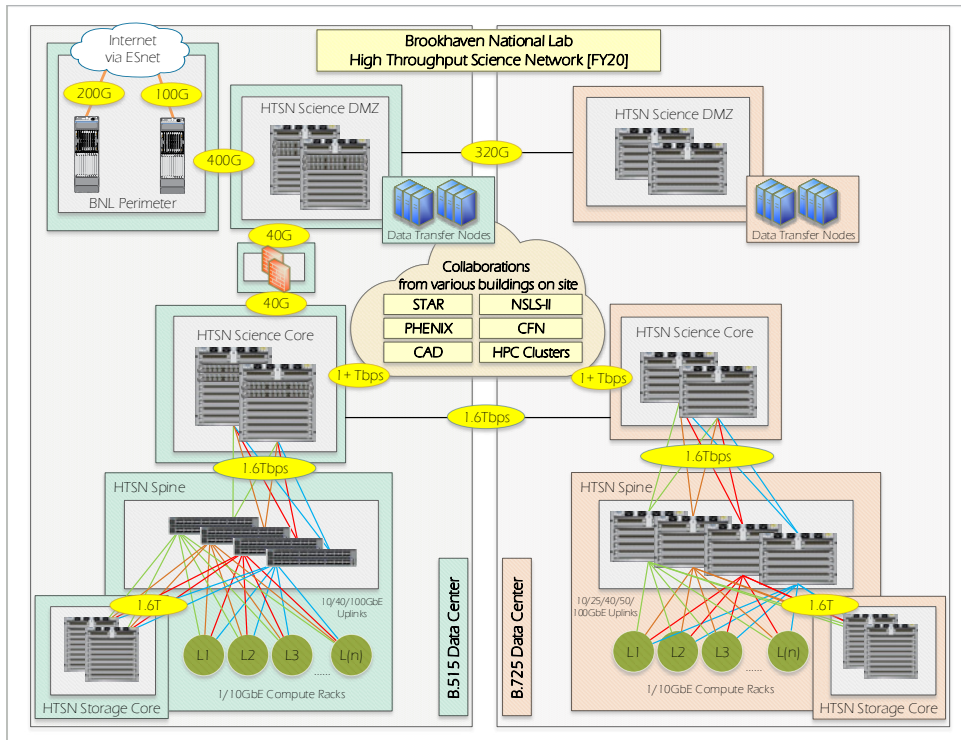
Brookhaven National Lab
High Throughput Science Network [FY20]

Internet via ESnet

200G

100G

BNL Perimeter

400G

HTSN Science DMZ

320G

HTSN Science DMZ

Data Transfer Nodes

Data Transfer Nodes

40G

40G

Collaborations from various buildings on site

| STAR | NSLS-II |
|---|---|
| PHENIX | CFN |
| CAD | HPC Clusters |

HTSN Science Core

1+ Tbps

1+ Tbps

HTSN Science Core

1.6Tbps

1.6Tbps

1.6Tbps

HTSN Spine

HTSN Spine

1.6T

10/40/100GbE Uplinks

L1 L2 L3 ...... L(n)

1/10GbE Compute Racks

HTSN Storage Core

B.515 Data Center

B.725 Data Center

10/25/40/50/100GbE Uplinks

1.6T

L1 L2 L3 ...... L(n)

1/10GbE Compute Racks

HTSN Storage Core